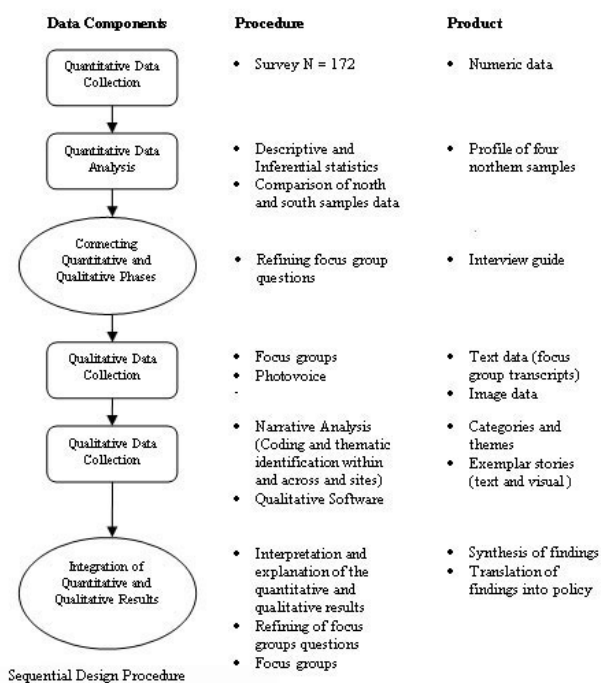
Data Components

Procedure

Product

Quantitative Data Collection

• Survey N = 172

• Numeric data

Quantitative Data Analysis

• Descriptive and Inferential statistics
• Comparison of north and south samples data

• Profile of four northern samples

Connecting Quantitative and Qualitative Phases

• Refining focus group questions

• Interview guide

Qualitative Data Collection

• Focus groups
• Photovoice

• Text data (focus group transcripts)
• Image data

Qualitative Data Collection

• Narrative Analysis (Coding and thematic identification within and across and sites)
• Qualitative Software

• Categories and themes
• Exemplar stories (text and visual)

Integration of Quantitative and Qualitative Results

• Interpretation and explanation of the quantitative and qualitative results
• Refining of focus groups questions
• Focus groups

• Synthesis of findings
• Translation of findings into policy

Sequential Design Procedure